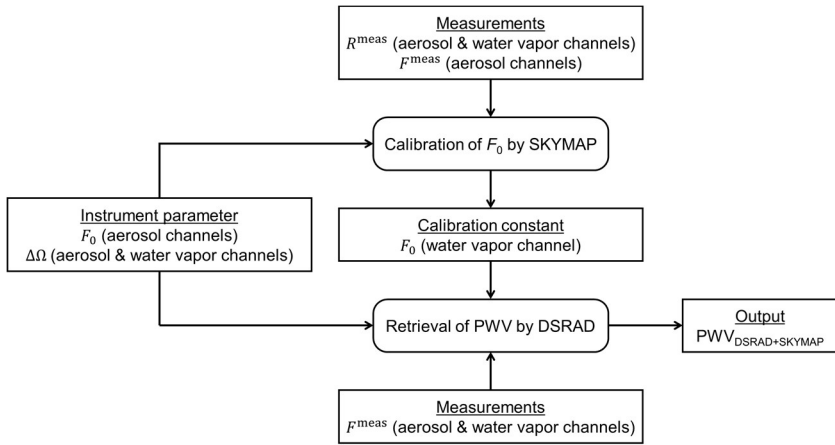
Measurements
$R^{\text{meas}}$ (aerosol & water vapor channels)
$F^{\text{meas}}$ (aerosol channels)

Calibration of $F_0$ by SKYMAP

Instrument parameter
$F_0$ (aerosol channels)
$\Delta\Omega$ (aerosol & water vapor channels)

Calibration constant
$F_0$ (water vapor channel)

Retrieval of PWV by DSRAD

Output
$\text{PWV}_{\text{DSRAD+SKYMAP}}$

Measurements
$F^{\text{meas}}$ (aerosol & water vapor channels)